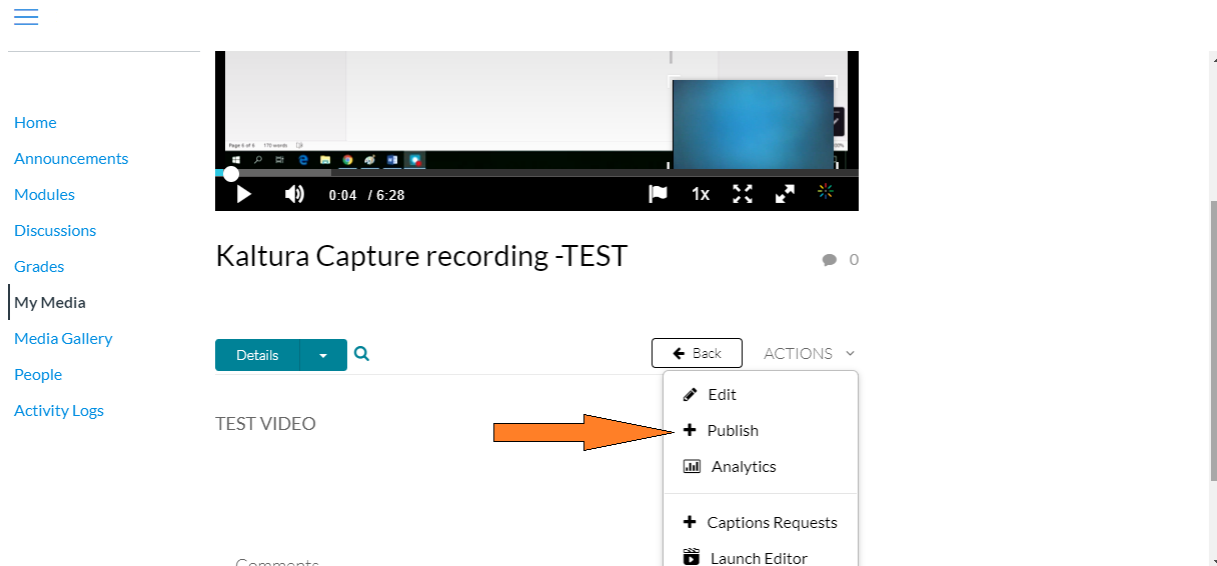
Home
Announcements
Modules
Discussions
Grades
My Media
Media Gallery
People
Activity Logs

0:04 / 6:28
1x

Kaltura Capture recording -TEST

0

Details
Back
ACTIONS

Edit
Publish
Analytics
Captions Requests
Launch Editor

TEST VIDEO

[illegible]